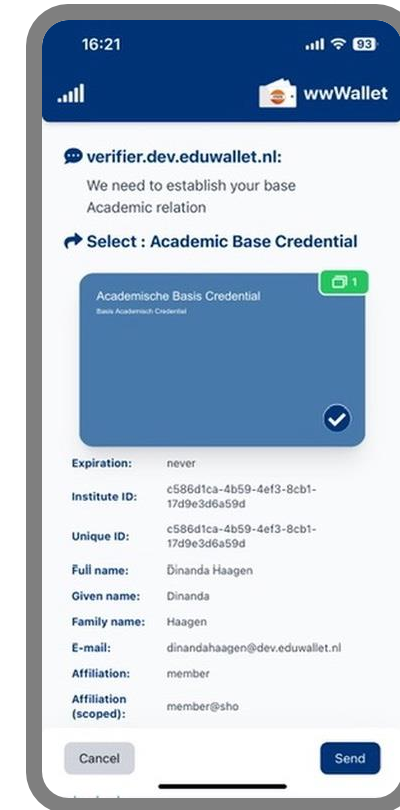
16:21

93

wwWallet

verifier.dev.eduwallet.nl:

We need to establish your base Academic relation

Select : Academic Base Credential

1

Academische Basis Credential

Basis Academisch Credential

| | |
|---|---|
| Expiration: | never |
| Institute ID: | c586d1ca-4b59-4ef3-8cb1-17d9e3d6a59d |
| Unique ID: | c586d1ca-4b59-4ef3-8cb1-17d9e3d6a59d |
| Full name: | Dinanda Haagen |
| Given name: | Dinanda |
| Family name: | Haagen |
| E-mail: | dinandahaagen@dev.eduwallet.nl |
| Affiliation: | member |
| Affiliation (scoped): | member@sho |

Cancel

Send